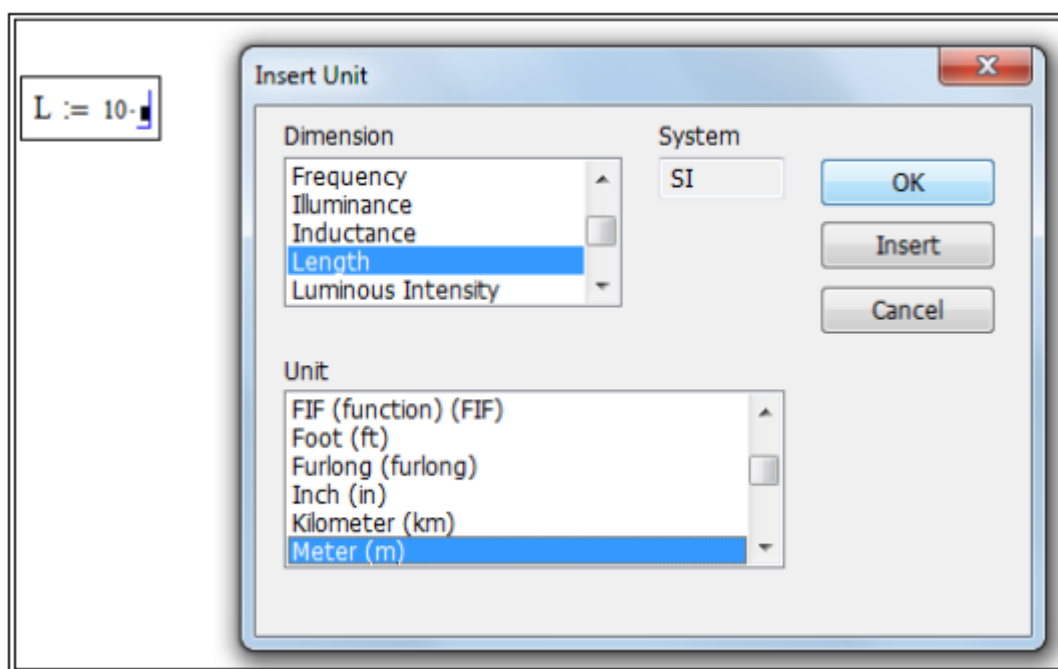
$L := 10 \cdot \blacksquare$

Insert Unit

Dimension

Frequency
Illuminance
Inductance
Length
Luminous Intensity

System

SI

OK

Insert

Cancel

Unit

FIF (function) (FIF)
Foot (ft)
Furlong (furlong)
Inch (in)
Kilometer (km)
Meter (m)